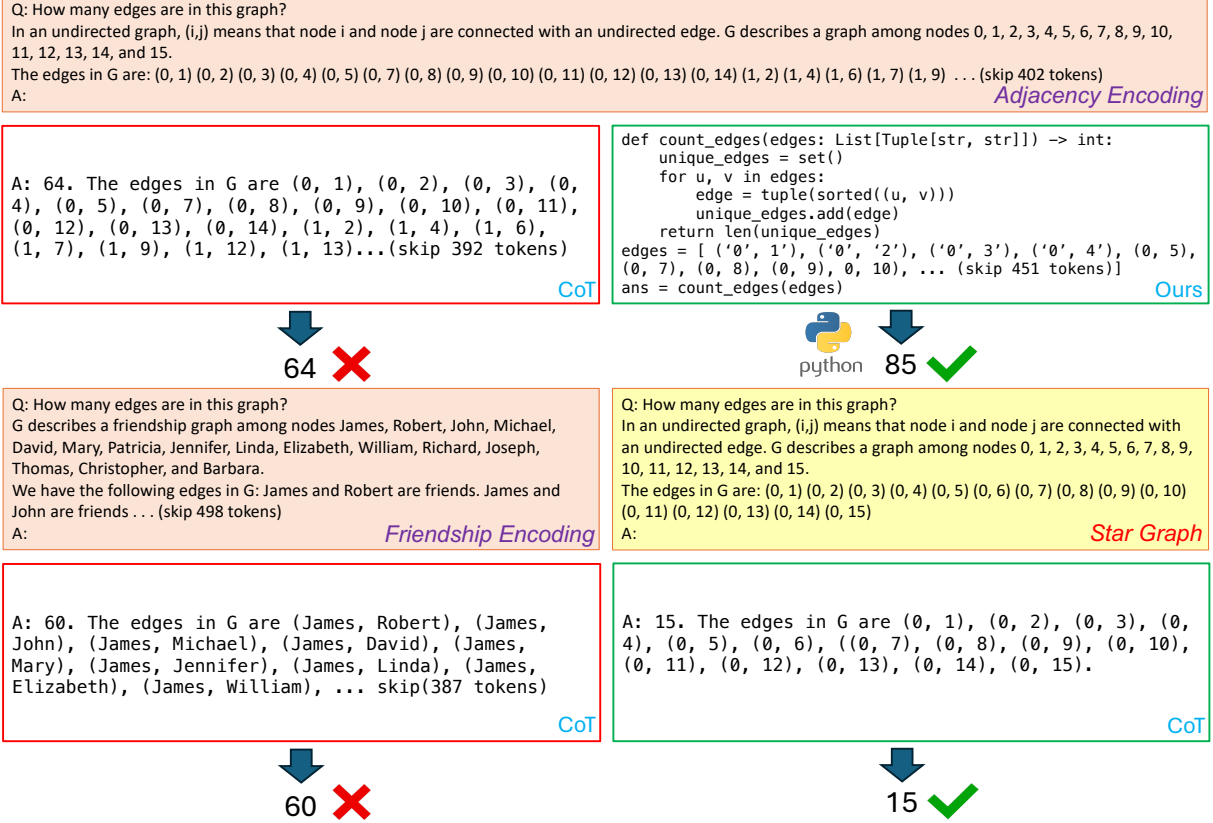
Q: How many edges are in this graph?
In an undirected graph, (i,j) means that node i and node j are connected with an undirected edge. G describes a graph among nodes 0, 1, 2, 3, 4, 5, 6, 7, 8, 9, 10, 11, 12, 13, 14, and 15.
The edges in G are: (0, 1) (0, 2) (0, 3) (0, 4) (0, 5) (0, 7) (0, 8) (0, 9) (0, 10) (0, 11) (0, 12) (0, 13) (0, 14) (1, 2) (1, 4) (1, 6) (1, 7) (1, 9) . . . (skip 402 tokens)
A:
Adjacency Encoding

A: 64. The edges in G are (0, 1), (0, 2), (0, 3), (0, 4), (0, 5), (0, 7), (0, 8), (0, 9), (0, 10), (0, 11), (0, 12), (0, 13), (0, 14), (1, 2), (1, 4), (1, 6), (1, 7), (1, 9), (1, 12), (1, 13)...(skip 392 tokens)
CoT

def count_edges(edges: List[Tuple[str, str]]) -> int:
    unique_edges = set()
    for u, v in edges:
        edge = tuple(sorted((u, v)))
        unique_edges.add(edge)
    return len(unique_edges)
edges = [ ('0', 1'), ('0', '2'), ('0', 3'), ('0', 4'), (0, 5), (0, 7), (0, 8), (0, 9), 0, 10), ... (skip 451 tokens)]
ans = count_edges(edges)
Ours

64

python 85

Q: How many edges are in this graph?
G describes a friendship graph among nodes James, Robert, John, Michael, David, Mary, Patricia, Jennifer, Linda, Elizabeth, William, Richard, Joseph, Thomas, Christopher, and Barbara.
We have the following edges in G: James and Robert are friends. James and John are friends . . . (skip 498 tokens)
A:
Friendship Encoding

Q: How many edges are in this graph?
In an undirected graph, (i,j) means that node i and node j are connected with an undirected edge. G describes a graph among nodes 0, 1, 2, 3, 4, 5, 6, 7, 8, 9, 10, 11, 12, 13, 14, and 15.
The edges in G are: (0, 1) (0, 2) (0, 3) (0, 4) (0, 5) (0, 6) (0, 7) (0, 8) (0, 9) (0, 10) (0, 11) (0, 12) (0, 13) (0, 14) (0, 15)
A:
Star Graph

A: 60. The edges in G are (James, Robert), (James, John), (James, Michael), (James, David), (James, Mary), (James, Jennifer), (James, Linda), (James, Elizabeth), (James, William), ... skip(387 tokens)
CoT

A: 15. The edges in G are (0, 1), (0, 2), (0, 3), (0, 4), (0, 5), (0, 6), ((0, 7), (0, 8), (0, 9), (0, 10), (0, 11), (0, 12), (0, 13), (0, 14), (0, 15).
CoT

60

15